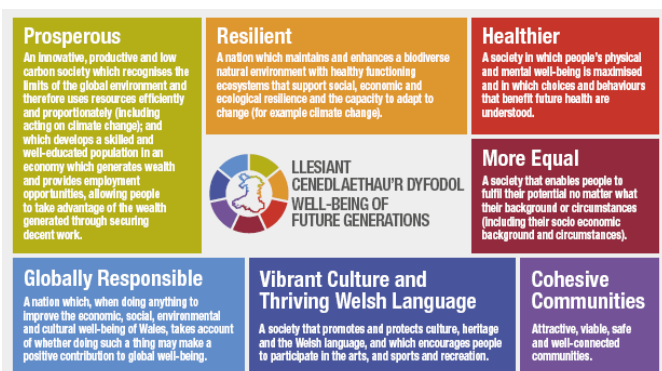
Prosperous
An innovative, productive and low carbon society which recognises the limits of the global environment and therefore uses resources efficiently and proportionately (including acting on climate change); and which develops a skilled and well-educated population in an economy which generates wealth and provides employment opportunities, allowing people to take advantage of the wealth generated through securing decent work.

Resilient
A nation which maintains and enhances a biodiverse natural environment with healthy functioning ecosystems that support social, economic and ecological resilience and the capacity to adapt to change (for example climate change).

Healthier
A society in which people's physical and mental well-being is maximised and in which choices and behaviours that benefit future health are understood.

LLESIANT CENEDLAETHAU'R DYFODOL
WELL-BEING OF FUTURE GENERATIONS

More Equal
A society that enables people to fulfil their potential no matter what their background or circumstances (including their socio economic background and circumstances).

Globally Responsible
A nation which, when doing anything to improve the economic, social, environmental and cultural well-being of Wales, takes account of whether doing such a thing may make a positive contribution to global well-being.

Vibrant Culture and Thriving Welsh Language
A society that promotes and protects culture, heritage and the Welsh language, and which encourages people to participate in the arts, and sports and recreation.

Cohesive Communities
Attractive, viable, safe and well-connected communities.